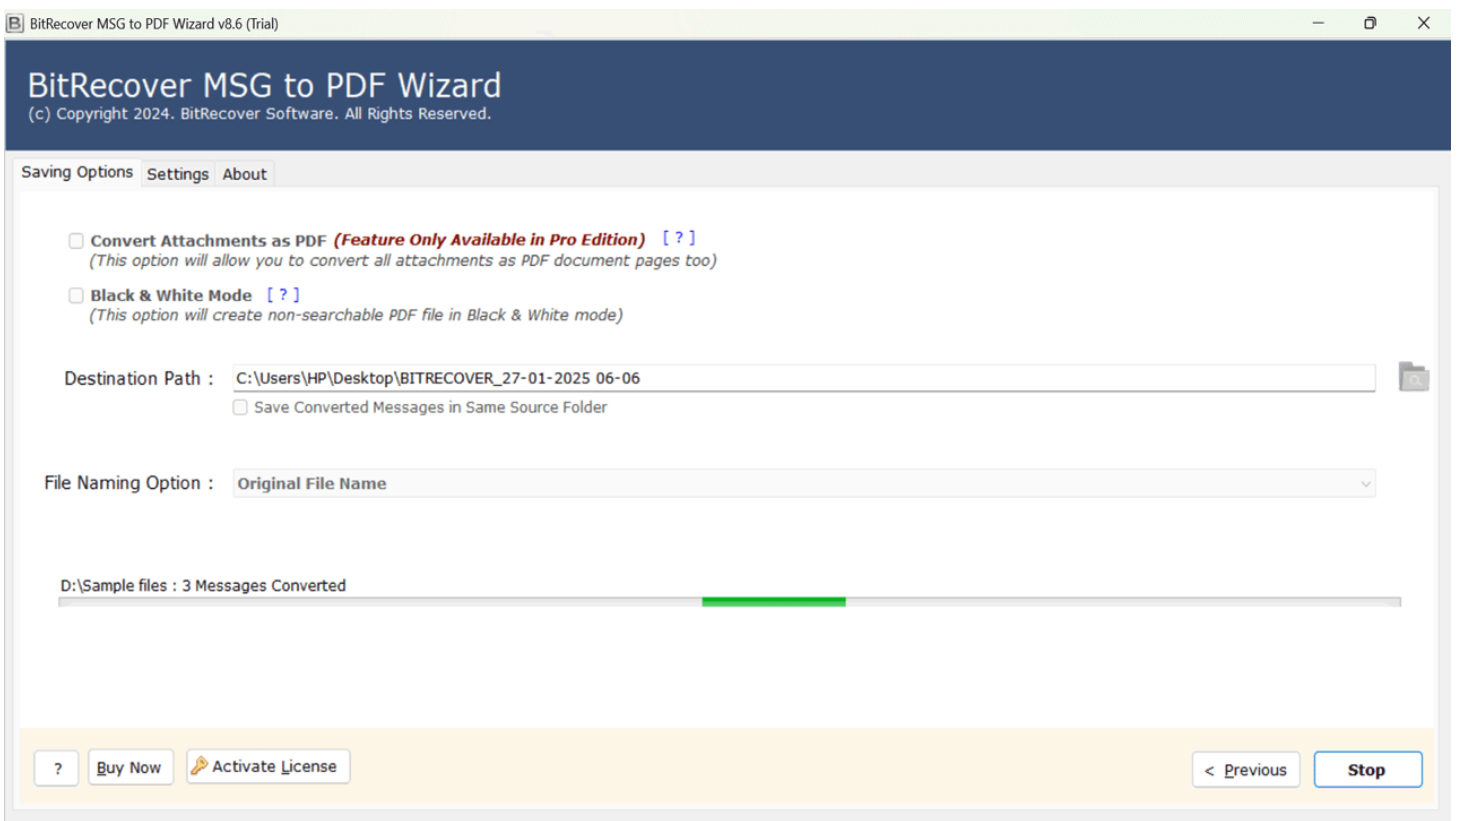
BitRecover MSG to PDF Wizard v8.6 (Trial)

BitRecover MSG to PDF Wizard
(c) Copyright 2024. BitRecover Software. All Rights Reserved.

Saving Options Settings About

Convert Attachments as PDF (Feature Only Available in Pro Edition) [ ? ]
(This option will allow you to convert all attachments as PDF document pages too)

Black & White Mode [ ? ]
(This option will create non-searchable PDF file in Black & White mode)

Destination Path : C:\Users\HP\Desktop\BITRECOVER_27-01-2025 06-06
Save Converted Messages in Same Source Folder

File Naming Option : Original File Name

D:\Sample files : 3 Messages Converted

? Buy Now Activate License < Previous Stop